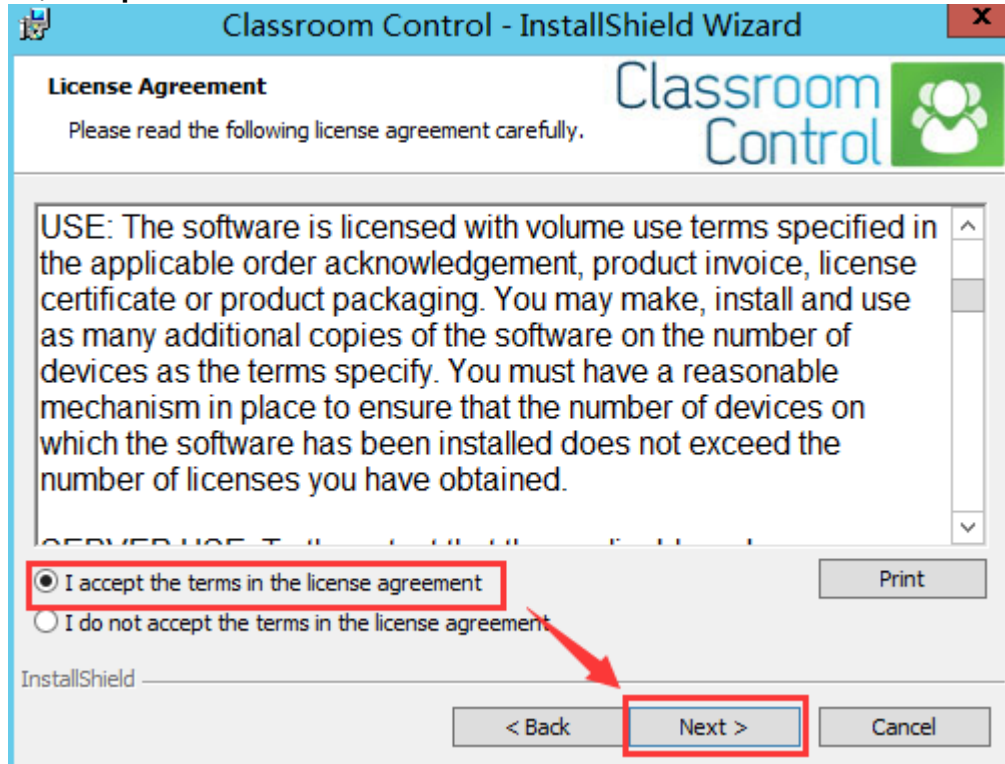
Classroom Control - InstallShield Wizard

License Agreement

Please read the following license agreement carefully.

Classroom Control

USE: The software is licensed with volume use terms specified in the applicable order acknowledgement, product invoice, license certificate or product packaging. You may make, install and use as many additional copies of the software on the number of devices as the terms specify. You must have a reasonable mechanism in place to ensure that the number of devices on which the software has been installed does not exceed the number of licenses you have obtained.

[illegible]

I accept the terms in the license agreement

I do not accept the terms in the license agreement

Print

InstallShield

< Back

Next >

Cancel